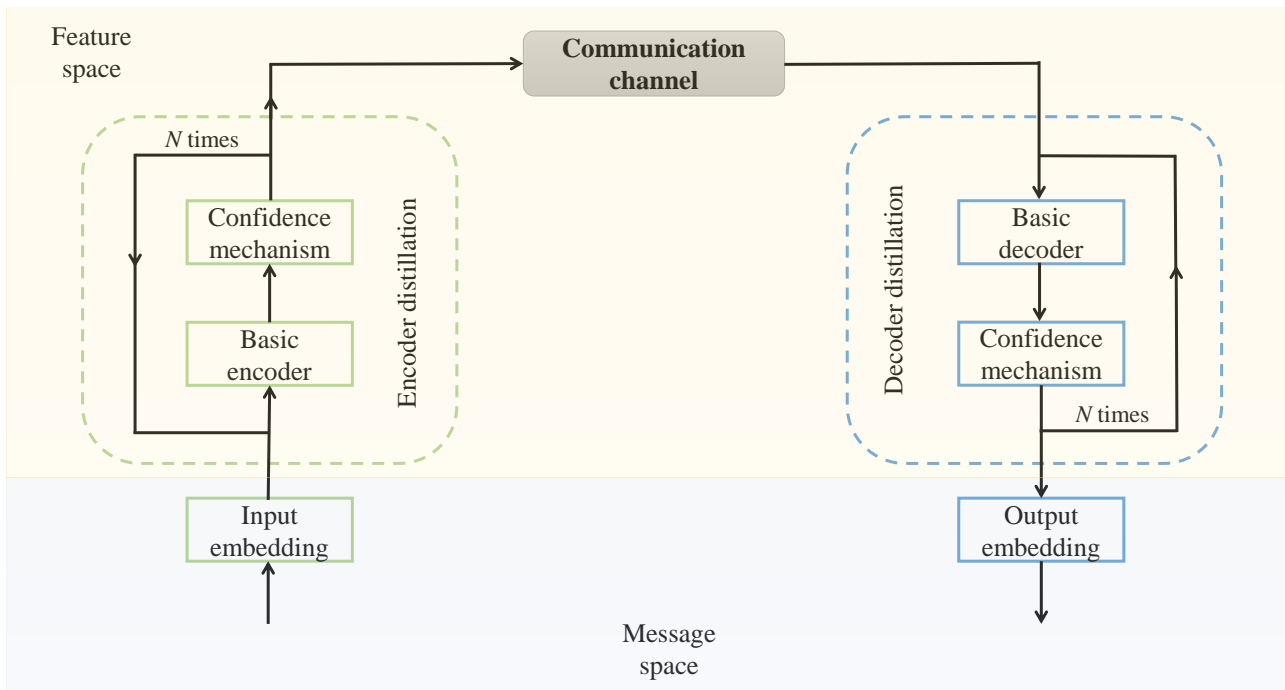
Feature space

Communication channel

N times

Confidence mechanism

Basic encoder

Encoder distillation

Input embedding

Decoder distillation

Basic decoder

Confidence mechanism

N times

Output embedding

Message space